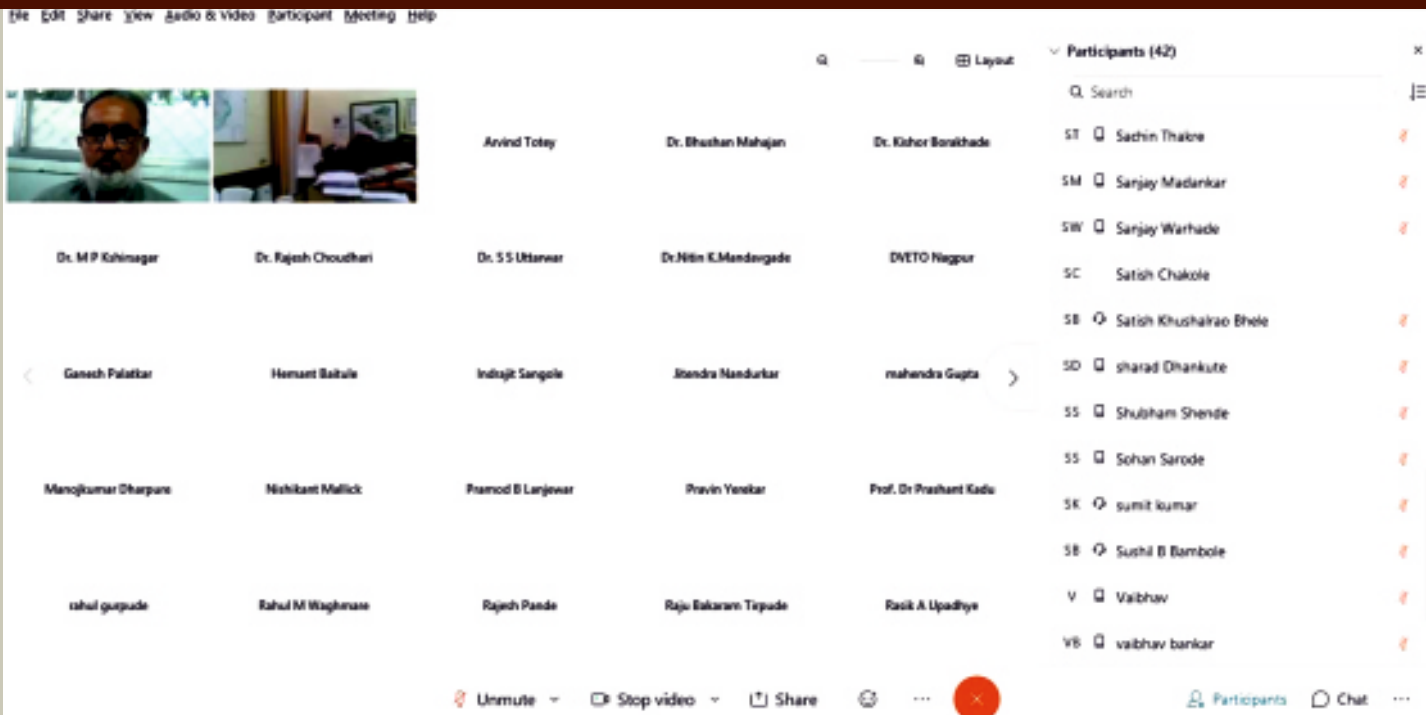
File Edit Share View Audio & Video Participant Meeting Help

Layout

Participants (42)

Search

Arvind Totey
Dr. Bhushan Mahajan
Dr. Kishor Borakhade
Dr. M P Kshirsagar
Dr. Rajesh Choudhari
Dr. S S Uttarwar
Dr.Nitin K.Mandavgade
DVETO Nagpur
Ganesh Palatkar
Hemant Baitule
Indrajit Sangole
Jitendra Nandurkar
mahendra Gupta
Manojkumar Dharpure
Nishikant Mallick
Pramod B Lanjewar
Pravin Yerekar
Prof. Dr Prashant Kadu
rahul gurpude
Rahul M Waghmare
Rajesh Pande
Raju Bakaram Tirpude
Rasik A Upadhye

ST Sachin Thakre
SM Sanjay Madankar
SW Sanjay Warhade
SC Satish Chakole
SB Satish Khushalrao Bhele
SD sharad Dhankute
SS Shubham Shende
SS Sohan Sarode
SK sumit kumar
SB Sushil B Bambole
V Vaibhav
VB vaibhav bankar

Unmute
Stop video
Share
Participants
Chat